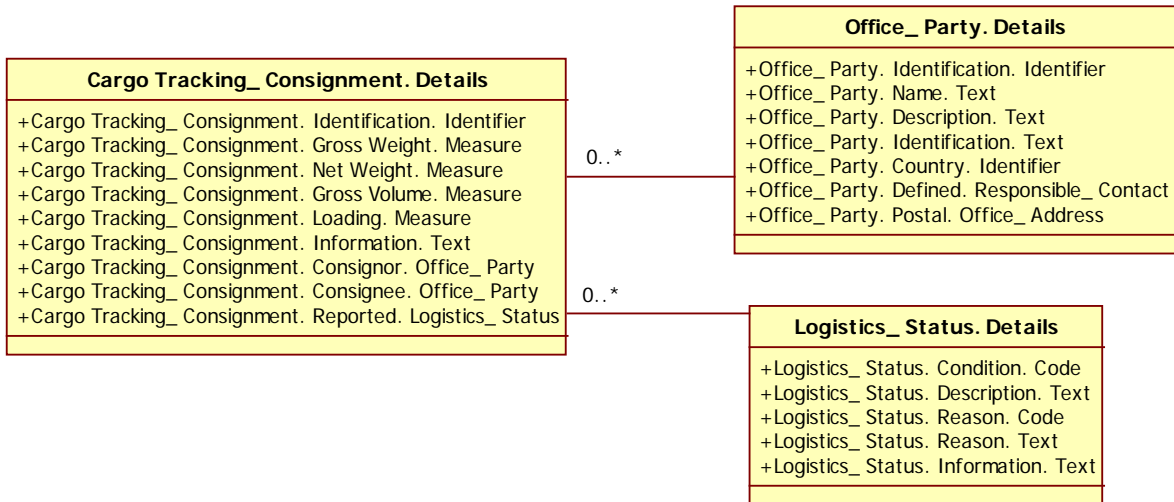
Cargo Tracking_ Consignment. Details

+Cargo Tracking_ Consignment. Identification. Identifier
+Cargo Tracking_ Consignment. Gross Weight. Measure
+Cargo Tracking_ Consignment. Net Weight. Measure
+Cargo Tracking_ Consignment. Gross Volume. Measure
+Cargo Tracking_ Consignment. Loading. Measure
+Cargo Tracking_ Consignment. Information. Text
+Cargo Tracking_ Consignment. Consignor. Office_ Party
+Cargo Tracking_ Consignment. Consignee. Office_ Party
+Cargo Tracking_ Consignment. Reported. Logistics_ Status

0..*

Office_ Party. Details

+Office_ Party. Identification. Identifier
+Office_ Party. Name. Text
+Office_ Party. Description. Text
+Office_ Party. Identification. Text
+Office_ Party. Country. Identifier
+Office_ Party. Defined. Responsible_ Contact
+Office_ Party. Postal. Office_ Address

0..*

Logistics_ Status. Details

+Logistics_ Status. Condition. Code
+Logistics_ Status. Description. Text
+Logistics_ Status. Reason. Code
+Logistics_ Status. Reason. Text
+Logistics_ Status. Information. Text